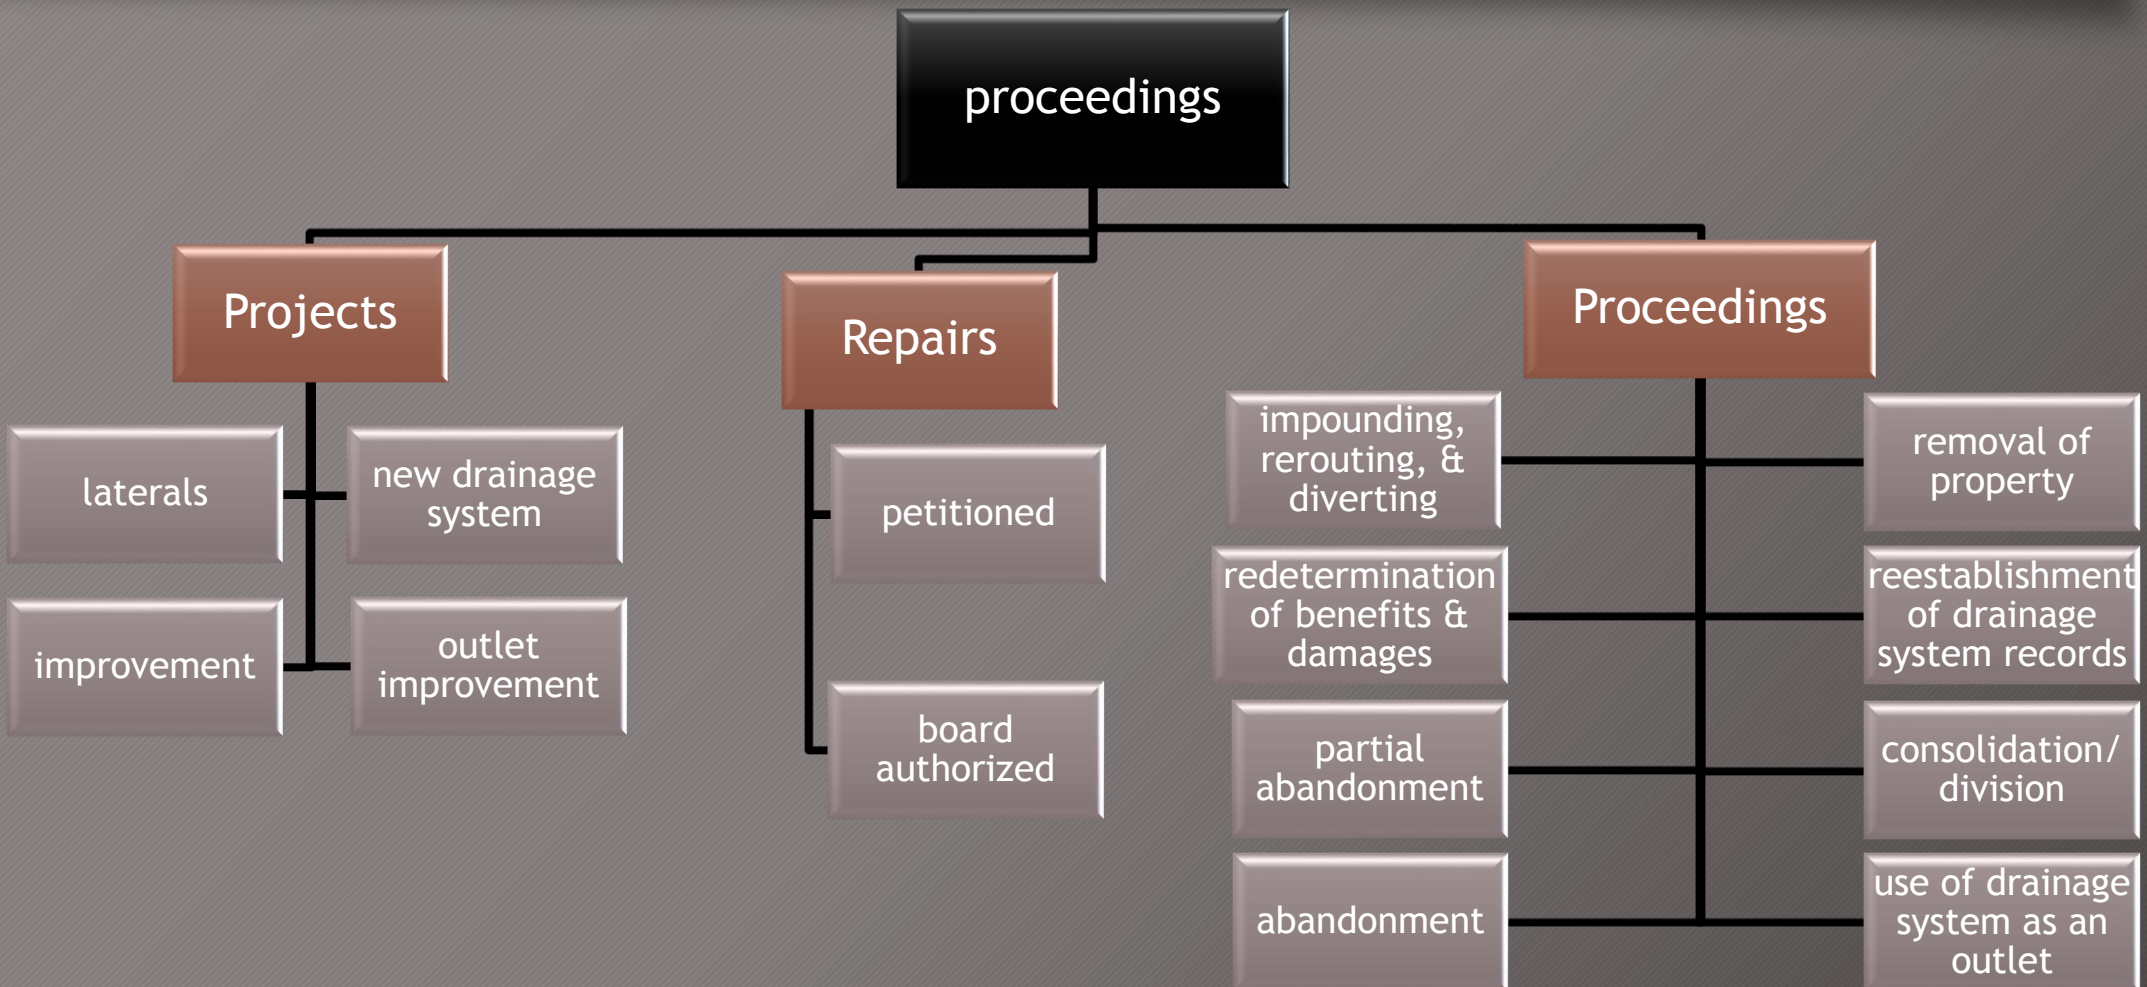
proceedings

Projects

laterals

new drainage system

improvement

outlet improvement

Repairs

petitioned

board authorized

Proceedings

impounding, rerouting, & diverting

removal of property

redetermination of benefits & damages

reestablishment of drainage system records

partial abandonment

consolidation/ division

abandonment

use of drainage system as an outlet